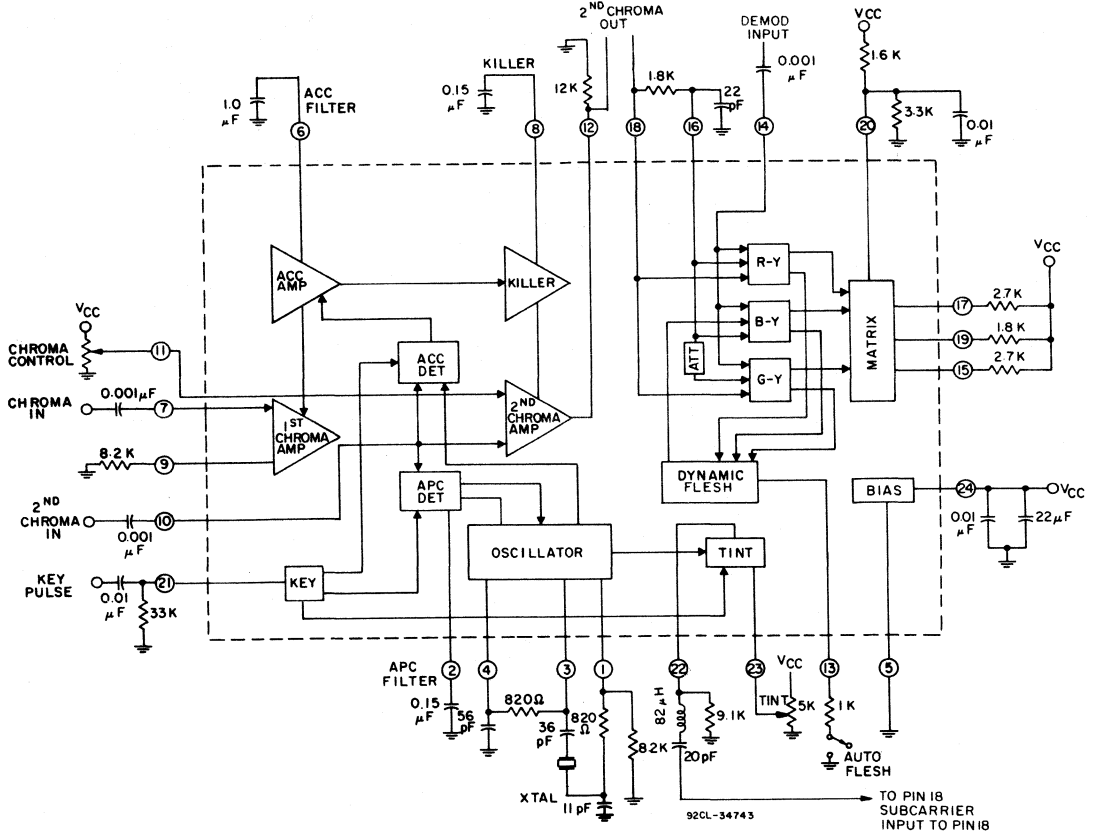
2ND CHROMA OUT
DEMOD INPUT
VCC
KILLER
0.001 μF
1.6 K
1.0 μF
ACC FILTER
0.15 μF
12K
1.8K
22 pF
3.3K
0.01 μF
6
8
12
18
16
14
20
ACC AMP
KILLER
R-Y
VCC
VCC
B-Y
MATRIX
17
2.7K
CHROMA CONTROL
11
ACC DET
ATT
19
1.8 K
0.001μF
G-Y
15
2.7 K
CHROMA IN
7
1ST CHROMA AMP
2ND CHROMA AMP
8.2 K
9
DYNAMIC FLESH
APC DET
BIAS
24
VCC
2ND CHROMA IN
10
0.001 μF
0.01 μF
22μF
OSCILLATOR
TINT
KEY PULSE
21
KEY
0.01 μF
33K
APC FILTER
2
4
3
1
22
23
13
5
VCC
0.15 μF
56 pF
820Ω
36 pF
820 Ω
82μH
9.1K
TINT
5K
1 K
8.2K
20pF
AUTO FLESH
XTAL
11 pF
TO PIN 18 SUBCARRIER INPUT TO PIN 18
92CL-34743